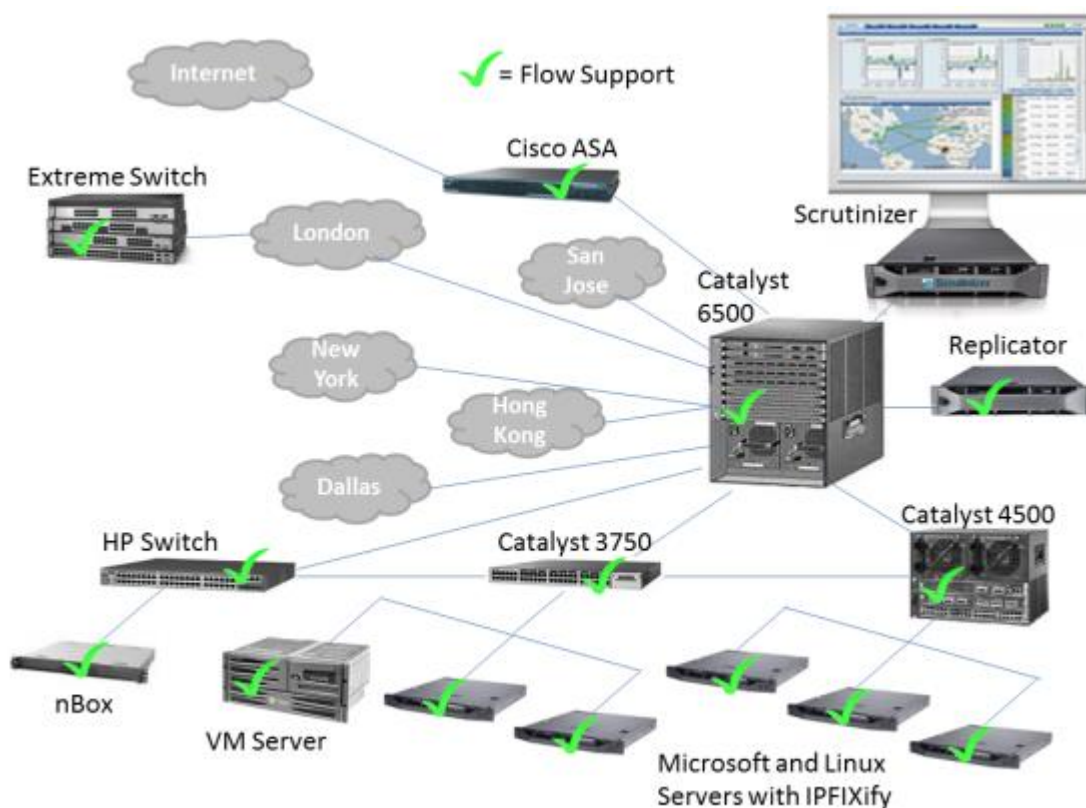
= Flow Support

Internet

Cisco ASA

Extreme Switch

London

Scrutinizer

San Jose

Catalyst 6500

New York

Replicator

Hong Kong

Dallas

Catalyst 4500

HP Switch

Catalyst 3750

nBox

VM Server

Microsoft and Linux Servers with IPFIXify